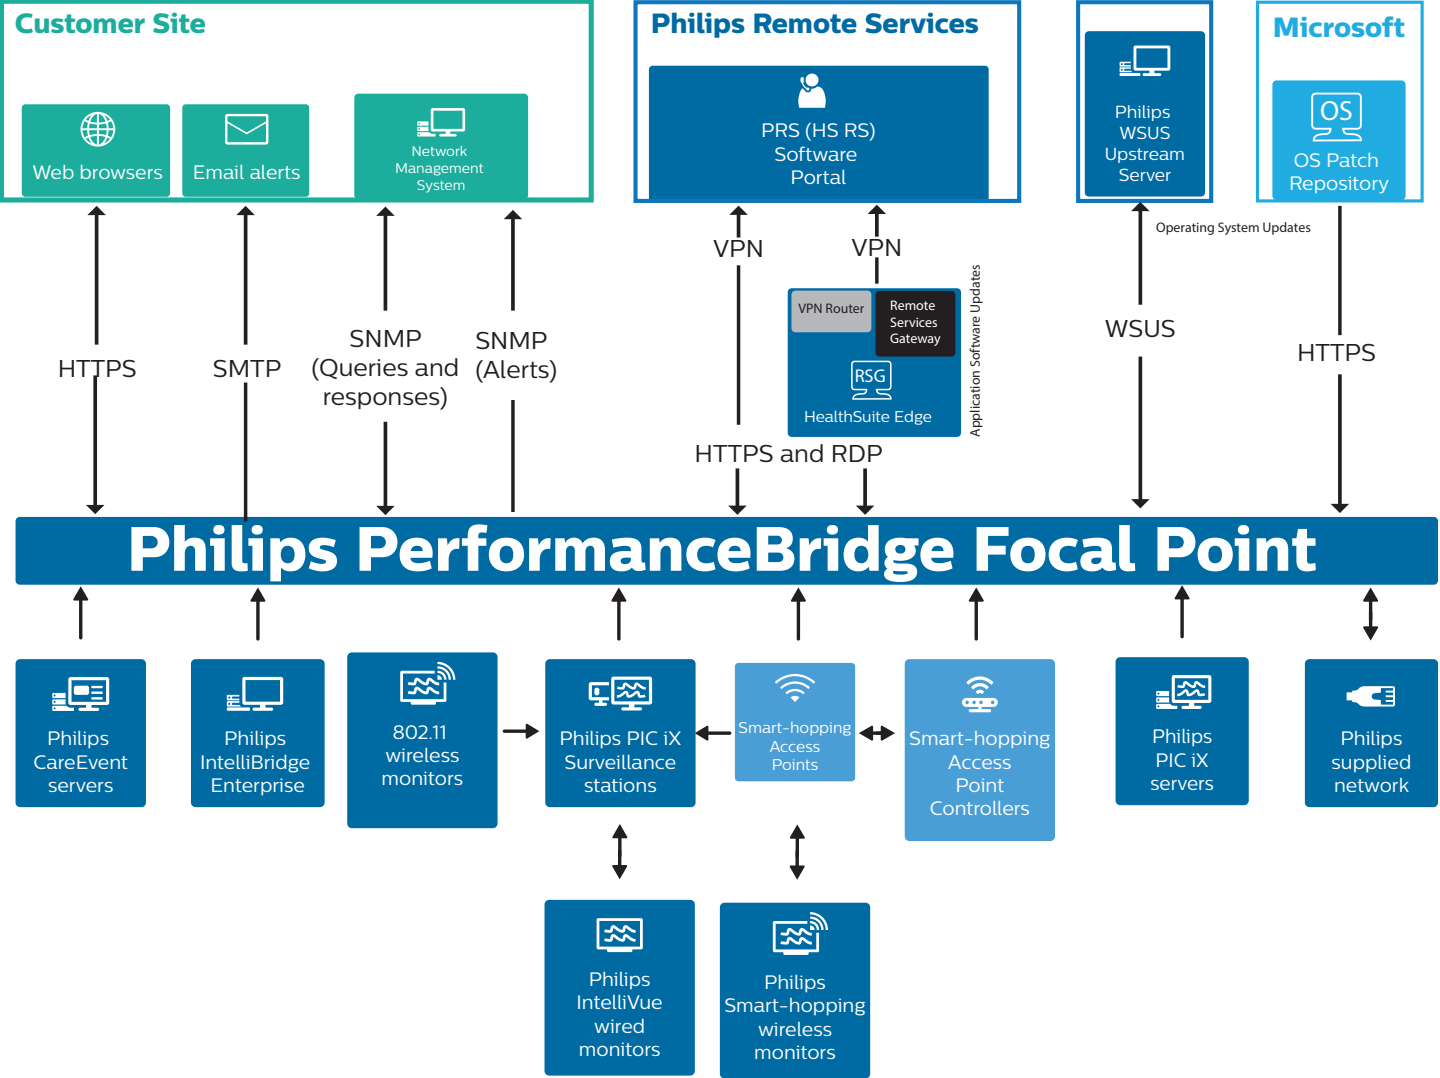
Customer Site

Web browsers

Email alerts

Network Management System

Philips Remote Services

PRS (HS RS) Software Portal

Philips WSUS Upstream Server

Microsoft

OS

OS Patch Repository

Operating System Updates

VPN

VPN

VPN Router

Remote Services Gateway

RSG

HealthSuite Edge

Application Software Updates

HTTPS

SMTP

SNMP (Queries and responses)

SNMP (Alerts)

WSUS

HTTPS

HTTPS and RDP

Philips PerformanceBridge Focal Point

Philips CareEvent servers

Philips IntelliBridge Enterprise

802.11 wireless monitors

Philips PIC iX Surveillance stations

Smart-hopping Access Points

Smart-hopping Access Point Controllers

Philips PIC iX servers

Philips supplied network

Philips IntelliVue wired monitors

Philips Smart-hopping wireless monitors